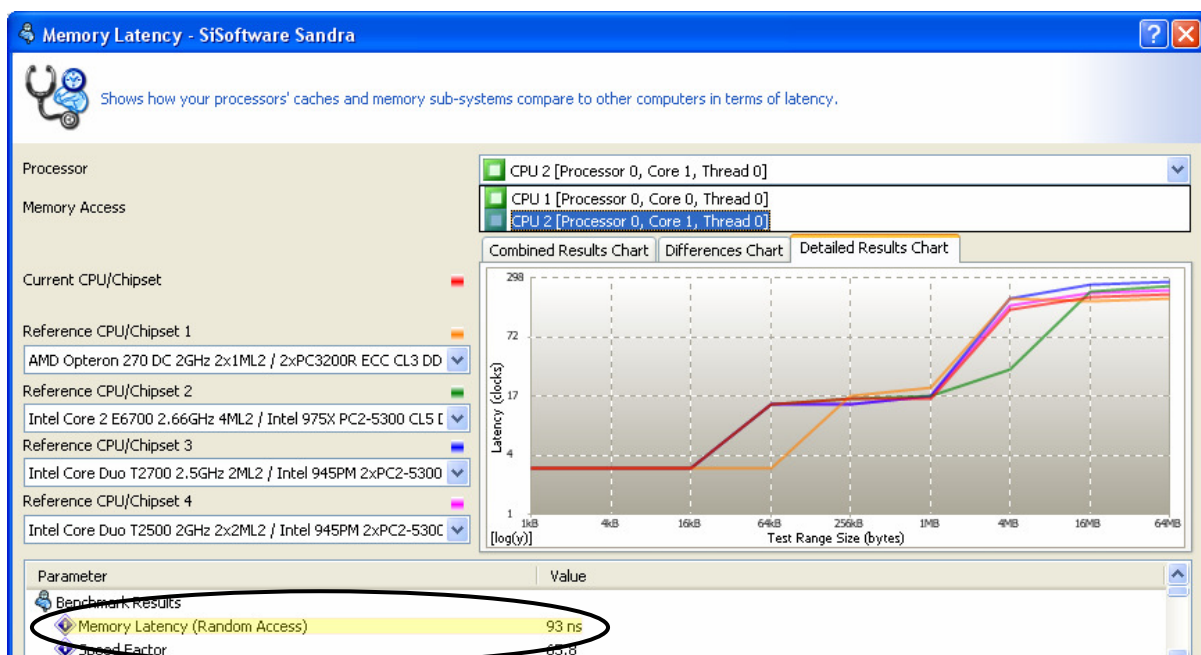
Memory Latency - SiSoftware Sandra

Shows how your processors' caches and memory sub-systems compare to other computers in terms of latency.

Processor

CPU 2 [Processor 0, Core 1, Thread 0]

CPU 1 [Processor 0, Core 0, Thread 0]

CPU 2 [Processor 0, Core 1, Thread 0]

Memory Access

Combined Results Chart | Differences Chart | Detailed Results Chart

Current CPU/Chipset

Reference CPU/Chipset 1

AMD Opteron 270 DC 2GHz 2x1ML2 / 2xPC3200R ECC CL3 DD

Reference CPU/Chipset 2

Intel Core 2 E6700 2.66GHz 4ML2 / Intel 975X PC2-5300 CL5 [

Reference CPU/Chipset 3

Intel Core Duo T2700 2.5GHz 2ML2 / Intel 945PM 2xPC2-5300

Reference CPU/Chipset 4

Intel Core Duo T2500 2GHz 2x2ML2 / Intel 945PM 2xPC2-530(

298
72
17
4
1
Latency (clocks)
[log(y)]
1kB 4kB 16kB 64kB 256kB 1MB 4MB 16MB 64MB
Test Range Size (bytes)

Parameter | Value

Benchmark Results

Memory Latency (Random Access) 93 ns

Speed Factor 65.8